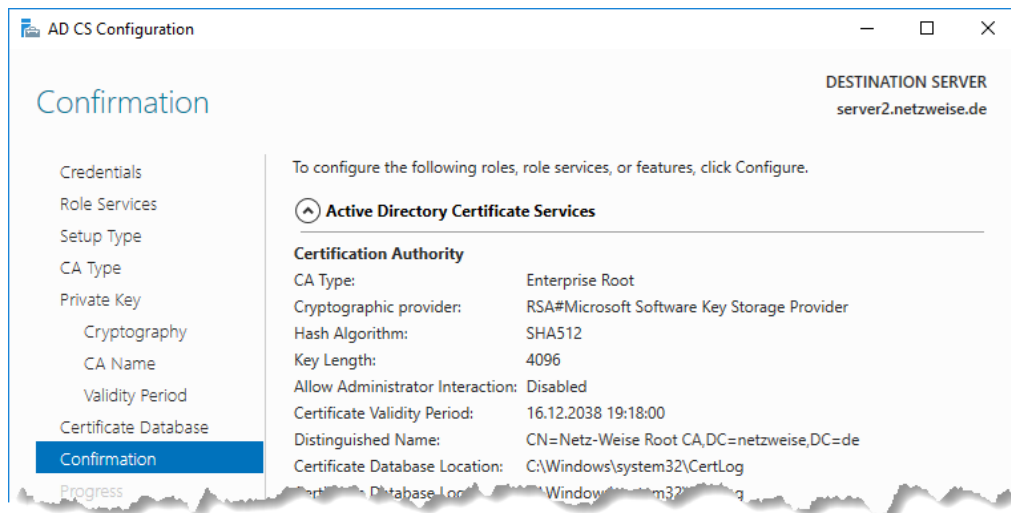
AD CS Configuration

Confirmation

DESTINATION SERVER
server2.netzweise.de

Credentials
Role Services
Setup Type
CA Type
Private Key
Cryptography
CA Name
Validity Period
Certificate Database
Confirmation
Progress

To configure the following roles, role services, or features, click Configure.

Active Directory Certificate Services

Certification Authority

| | |
|---|---|
| CA Type: | Enterprise Root |
| Cryptographic provider: | RSA#Microsoft Software Key Storage Provider |
| Hash Algorithm: | SHA512 |
| Key Length: | 4096 |
| Allow Administrator Interaction: | Disabled |
| Certificate Validity Period: | 16.12.2038 19:18:00 |
| Distinguished Name: | CN=Netz-Weise Root CA,DC=netzweise,DC=de |
| Certificate Database Location: | C:\Windows\system32\CertLog |
| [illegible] Database Lo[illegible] | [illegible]Window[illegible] |